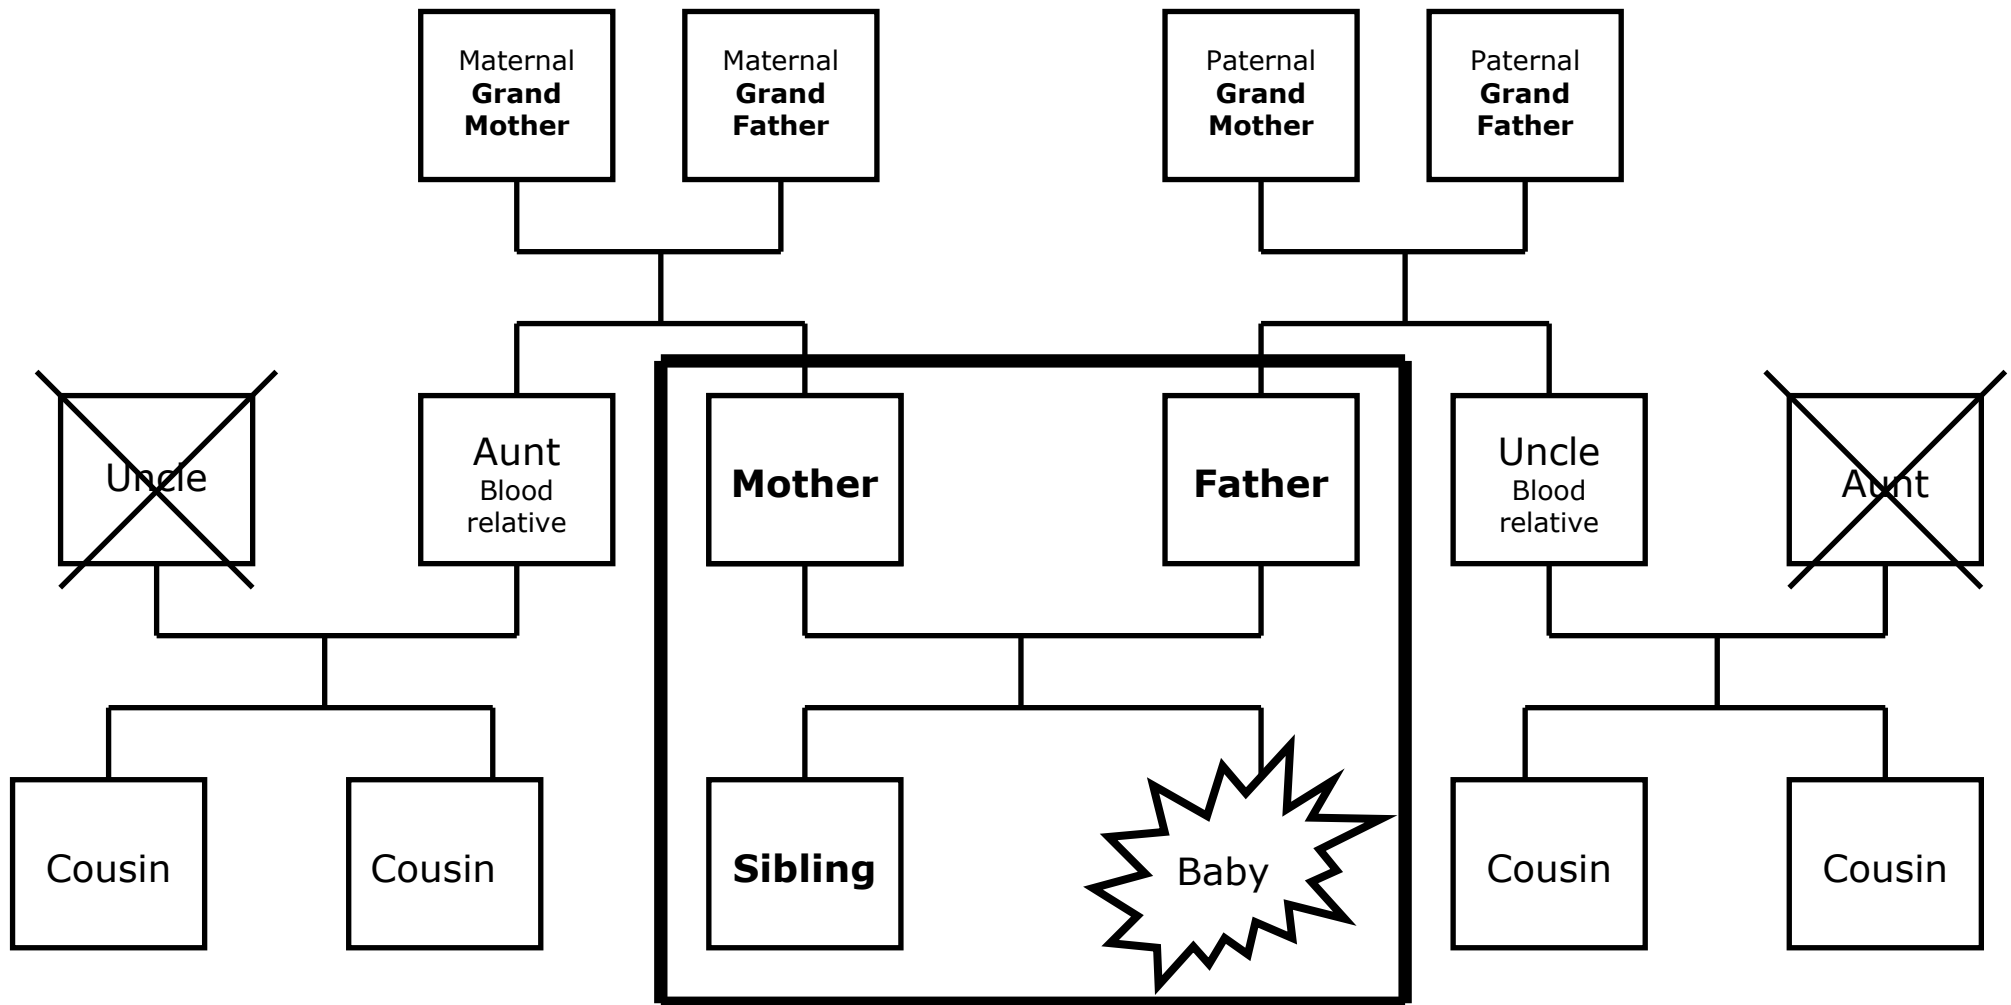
Maternal **Grand Mother**

Maternal **Grand Father**

Paternal **Grand Mother**

Paternal **Grand Father**

Uncle

Aunt
Blood relative

**Mother**

**Father**

Uncle
Blood relative

Aunt

Cousin

Cousin

**Sibling**

Baby

Cousin

Cousin